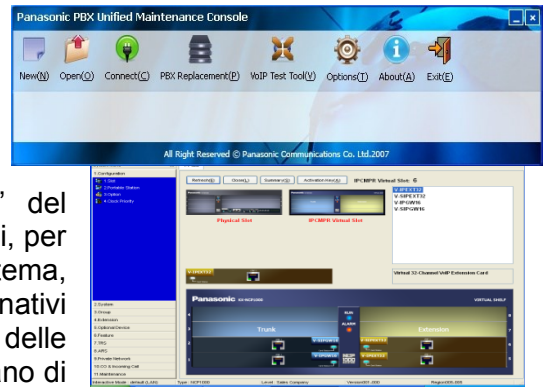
Panasonic PBX Unified Maintenance Console

New(N) Open(O) Connect(C) PBX Replacement(P) VoIP Test Tool(V) Options(T) About(A) Exit(E)

All Right Reserved © Panasonic Communications Co. Ltd.2007

1.Configuration
1 Slot
2 Portable Station
3 Option
4 Clock Priority

Refresh(R) Close(L) Summary(S) Activation Key(A) IPCMPR Virtual Slot: 6

Physical Slot
IPCMPR Virtual Slot

V-IPEXT32
V-SIPEXT32
V-IPGW16
V-SIPGW16

Virtual 32-Channel VoIP Extension Card

Panasonic
VIRTUAL SHELF
Trunk
Extension
RUN
ALARM

2.System
3.Group
4.Extension
5.Optional Device
6.Feature
7.TRG
8.ARS
9.Private Network
10.CO & Incoming Call
11.Maintenance

Interactive Mode : default (LAN)   Type : NCP1000   Level : Sales Company   Version:001.000   Region:001.000

” del
i, per
tema,
nativi
delle
ano di